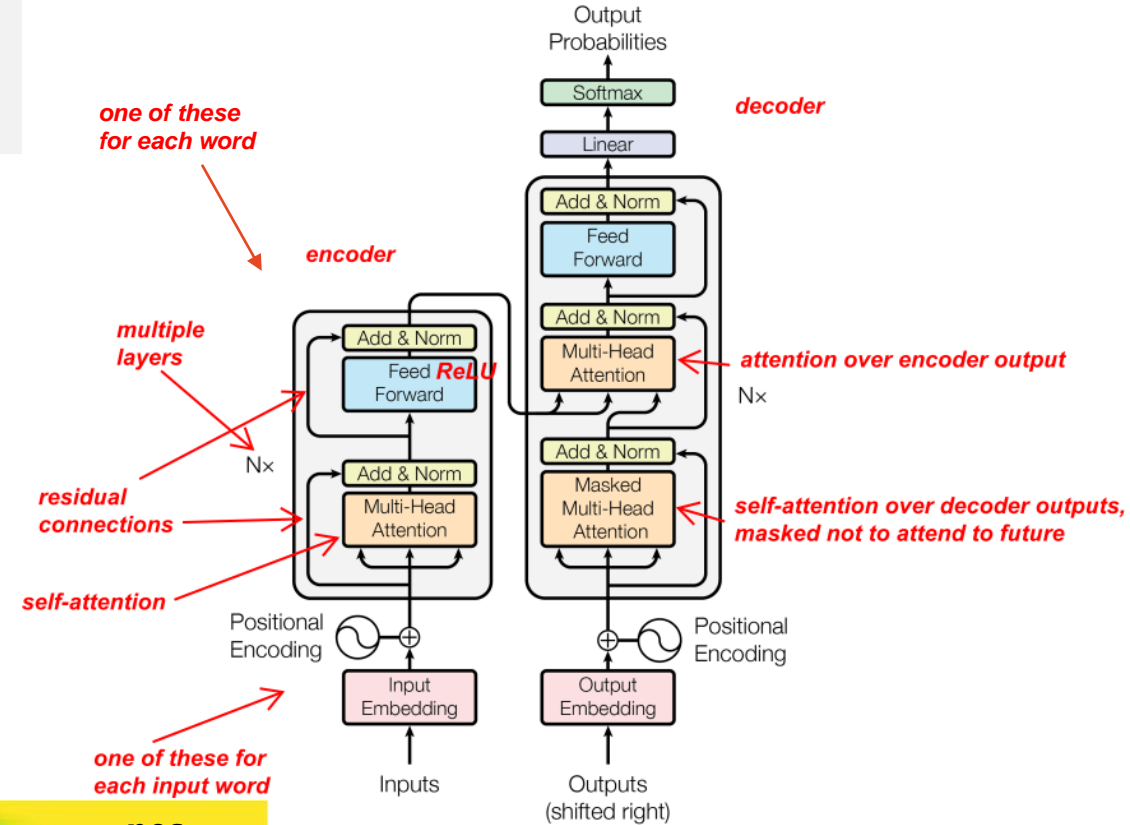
Output Probabilities

Softmax

decoder

one of these for each word

Linear

Add & Norm

Feed Forward

encoder

Add & Norm

multiple layers

Add & Norm

Multi-Head Attention

attention over encoder output

Feed Forward

ReLU

N×

N×

Add & Norm

Add & Norm

residual connections

Multi-Head Attention

Masked Multi-Head Attention

self-attention over decoder outputs, masked not to attend to future

self-attention

Positional Encoding

Positional Encoding

Input Embedding

Output Embedding

one of these for each input word

Inputs

Outputs (shifted right)